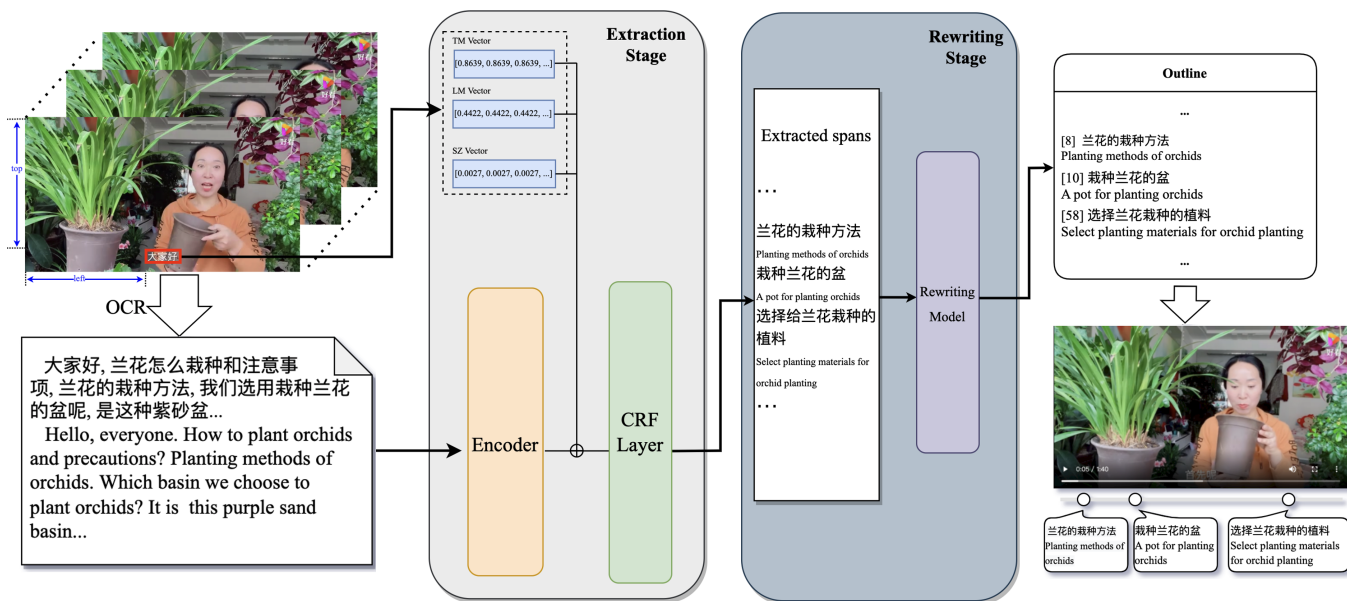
top

left

大家好

OCR

大家好, 兰花怎么栽种和注意事项, 兰花的栽种方法, 我们选用栽种兰花的盆呢, 是这种紫砂盆...

Hello, everyone. How to plant orchids and precautions? Planting methods of orchids. Which basin we choose to plant orchids? It is this purple sand basin...

Extraction Stage

TM Vector
[0.8639, 0.8639, 0.8639, ...]

LM Vector
[0.4422, 0.4422, 0.4422, ...]

SZ Vector
[0.0027, 0.0027, 0.0027, ...]

Encoder

CRF Layer

Rewriting Stage

Extracted spans

...

兰花的栽种方法
Planting methods of orchids
栽种兰花的盆
A pot for planting orchids
选择给兰花栽种的植料
Select planting materials for orchid planting

...

Rewriting Model

Outline

...

[8] 兰花的栽种方法
Planting methods of orchids
[10] 栽种兰花的盆
A pot for planting orchids
[58] 选择兰花栽种的植料
Select planting materials for orchid planting

...

0:05 / 1:40

兰花的栽种方法
Planting methods of orchids

栽种兰花的盆
A pot for planting orchids

选择兰花栽种的植料
Select planting materials for orchid planting